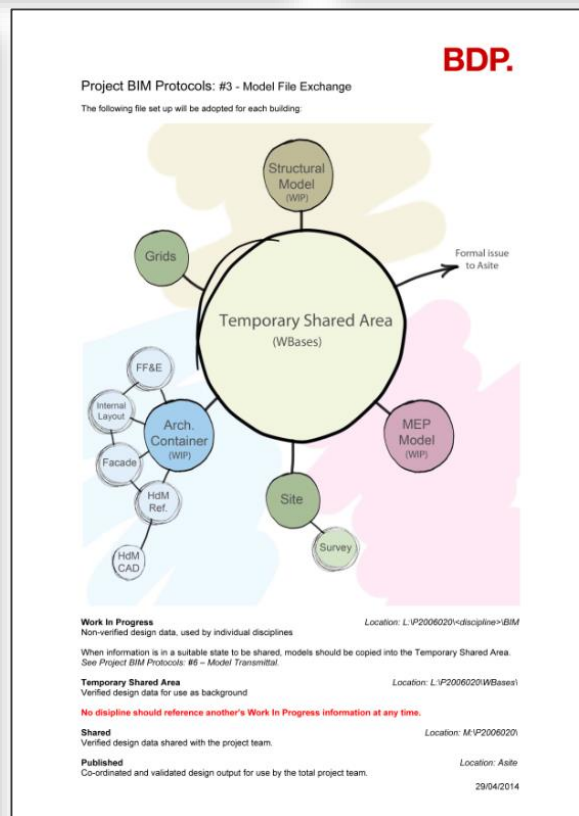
BDP.

Project BIM Protocols: #3 - Model File Exchange

The following file set up will be adopted for each building:

Structural Model (WIP)

Grids

Formal issue to Asite

Temporary Shared Area (WBases)

FF&E

Internal Layout

Arch. Container (WIP)

Facade

HdM Ref.

HdM CAD

MEP Model (WIP)

Site

Survey

**Work In Progress**
Non-verified design data, used by individual disciplines

Location: L:\P2006020\<discipline>\BIM

When information is in a suitable state to be shared, models should be copied into the Temporary Shared Area. *See Project BIM Protocols: #6 – Model Transmittal.*

**Temporary Shared Area**
Verified design data for use as background

Location: L:\P2006020\WBases\

No disipline should reference another's Work In Progress information at any time.

**Shared**
Verified design data shared with the project team.

Location: M:\P2006020\

**Published**
Co-ordinated and validated design output for use by the total project team.

Location: Asite

29/04/2014